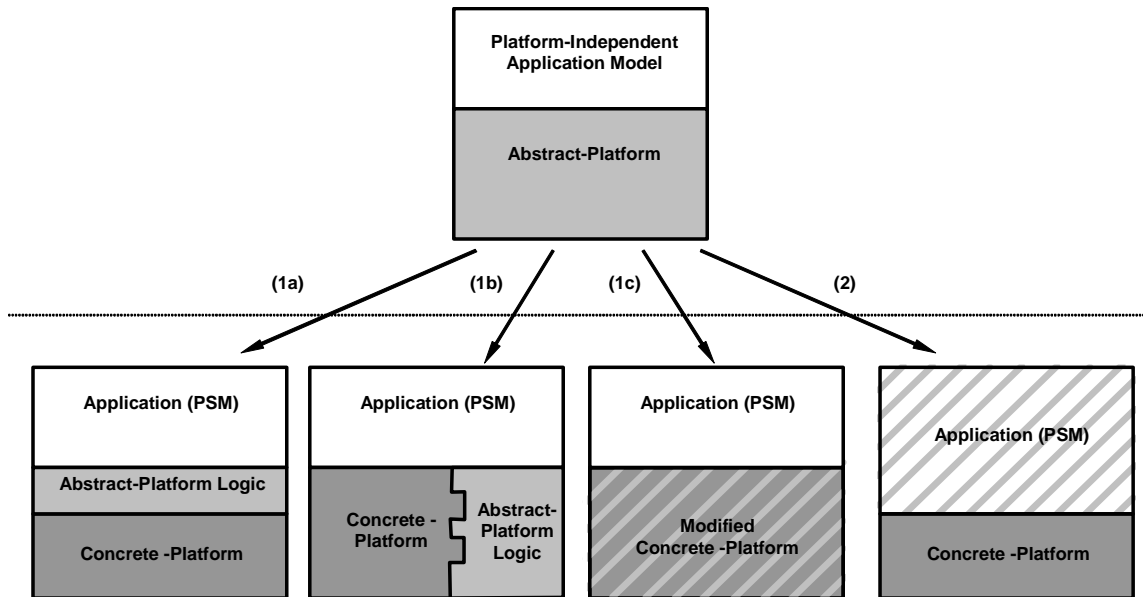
Platform-Independent Application Model

Abstract-Platform

(1a)

(1b)

(1c)

(2)

Application (PSM)

Abstract-Platform Logic

Concrete -Platform

Application (PSM)

Concrete - Platform

Abstract-Platform Logic

Application (PSM)

Modified Concrete -Platform

Application (PSM)

Concrete -Platform